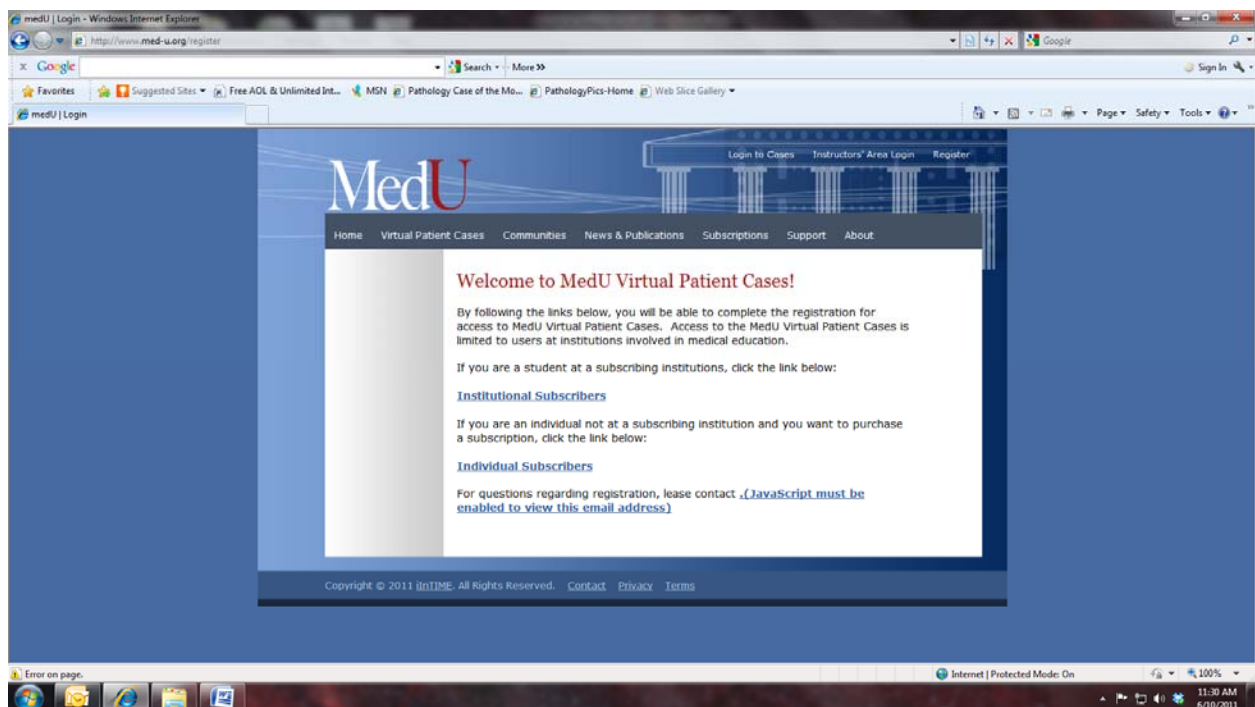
medU | Login - Windows Internet Explorer

http://www.med-u.org/register

Google

x Google

Search • More »

Sign In

Favorites

Suggested Sites • Free AOL & Unlimited Int... MSN Pathology Case of the Mo... PathologyPics-Home Web Slice Gallery •

medU | Login

Page • Safety • Tools •

MedU

Login to Cases Instructors' Area Login Register

Home Virtual Patient Cases Communities News & Publications Subscriptions Support About

Welcome to MedU Virtual Patient Cases!

By following the links below, you will be able to complete the registration for access to MedU Virtual Patient Cases. Access to the MedU Virtual Patient Cases is limited to users at institutions involved in medical education.

If you are a student at a subscribing institutions, click the link below:

Institutional Subscribers

If you are an individual not at a subscribing institution and you want to purchase a subscription, click the link below:

Individual Subscribers

For questions regarding registration, lease contact .(JavaScript must be enabled to view this email address)

Copyright © 2011 iInTIME. All Rights Reserved. Contact Privacy Terms

Error on page.

Internet | Protected Mode: On

100%

11:30 AM
6/10/2011